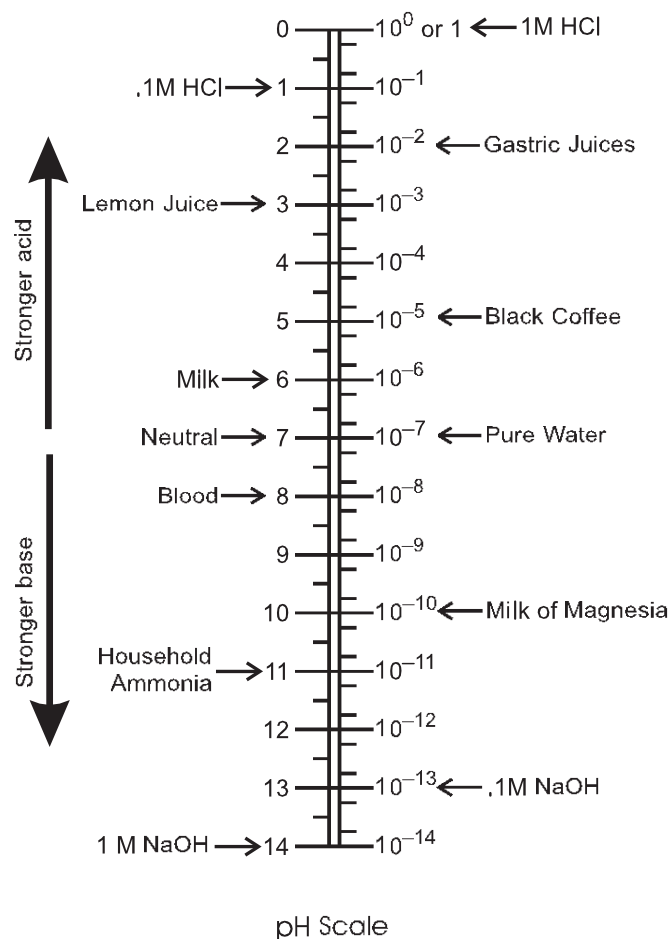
Stronger acid

Stronger base

0 — $10^0$ or 1 ← 1M HCl

.1M HCl → 1 — $10^{-1}$

2 — $10^{-2}$ ← Gastric Juices

Lemon Juice → 3 — $10^{-3}$

4 — $10^{-4}$

5 — $10^{-5}$ ← Black Coffee

Milk → 6 — $10^{-6}$

Neutral → 7 — $10^{-7}$ ← Pure Water

Blood → 8 — $10^{-8}$

9 — $10^{-9}$

10 — $10^{-10}$ ← Milk of Magnesia

Household Ammonia → 11 — $10^{-11}$

12 — $10^{-12}$

13 — $10^{-13}$ ← .1M NaOH

1 M NaOH → 14 — $10^{-14}$

pH Scale